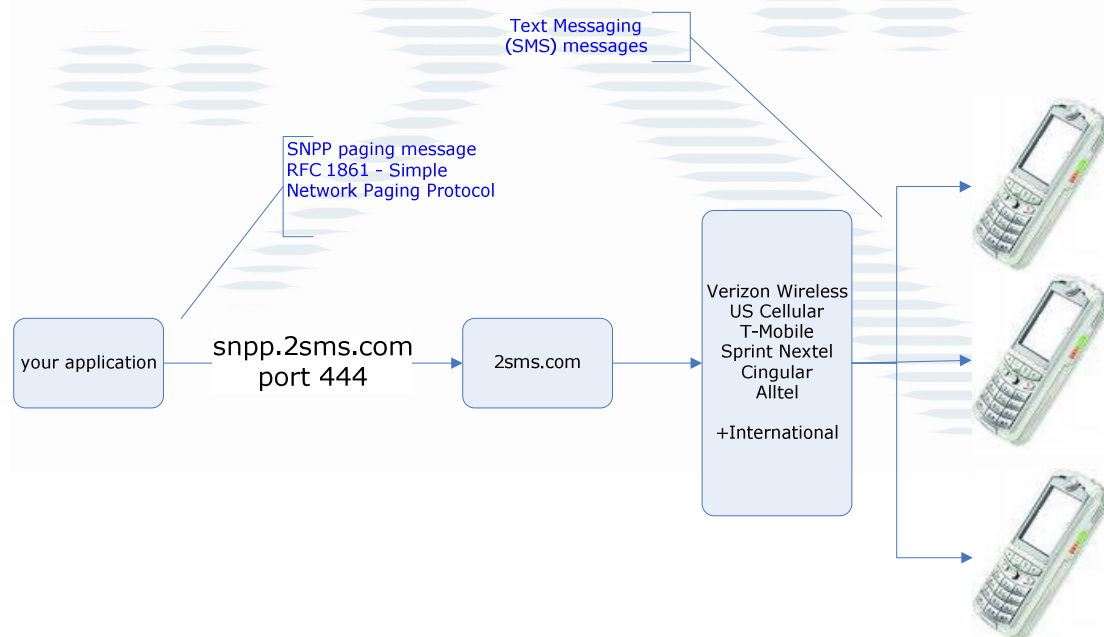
Text Messaging
(SMS) messages

SNPP paging message
RFC 1861 - Simple
Network Paging Protocol

your application

snpp.2sms.com
port 444

2sms.com

Verizon Wireless
US Cellular
T-Mobile
Sprint Nextel
Cingular
Alltel

+International